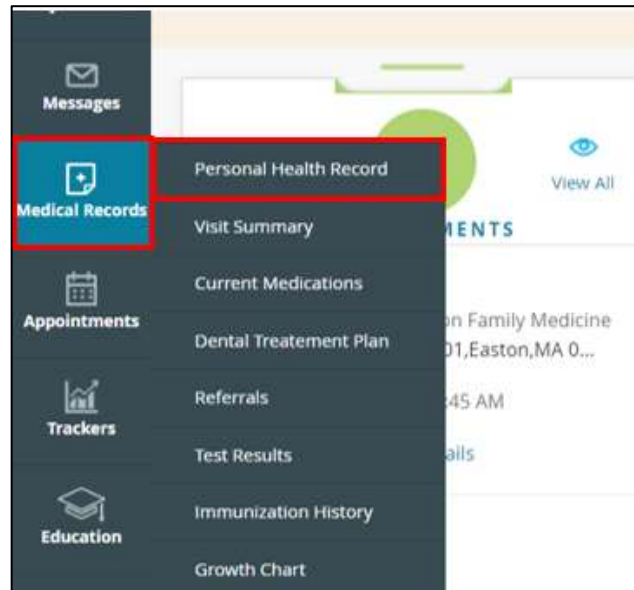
Messages

Medical Records

Appointments

Trackers

Education

Personal Health Record

Visit Summary

Current Medications

Dental Treatement Plan

Referrals

Test Results

Immunization History

Growth Chart

View All

MENTS

on Family Medicine
01,Easton,MA 0...

:45 AM

ails